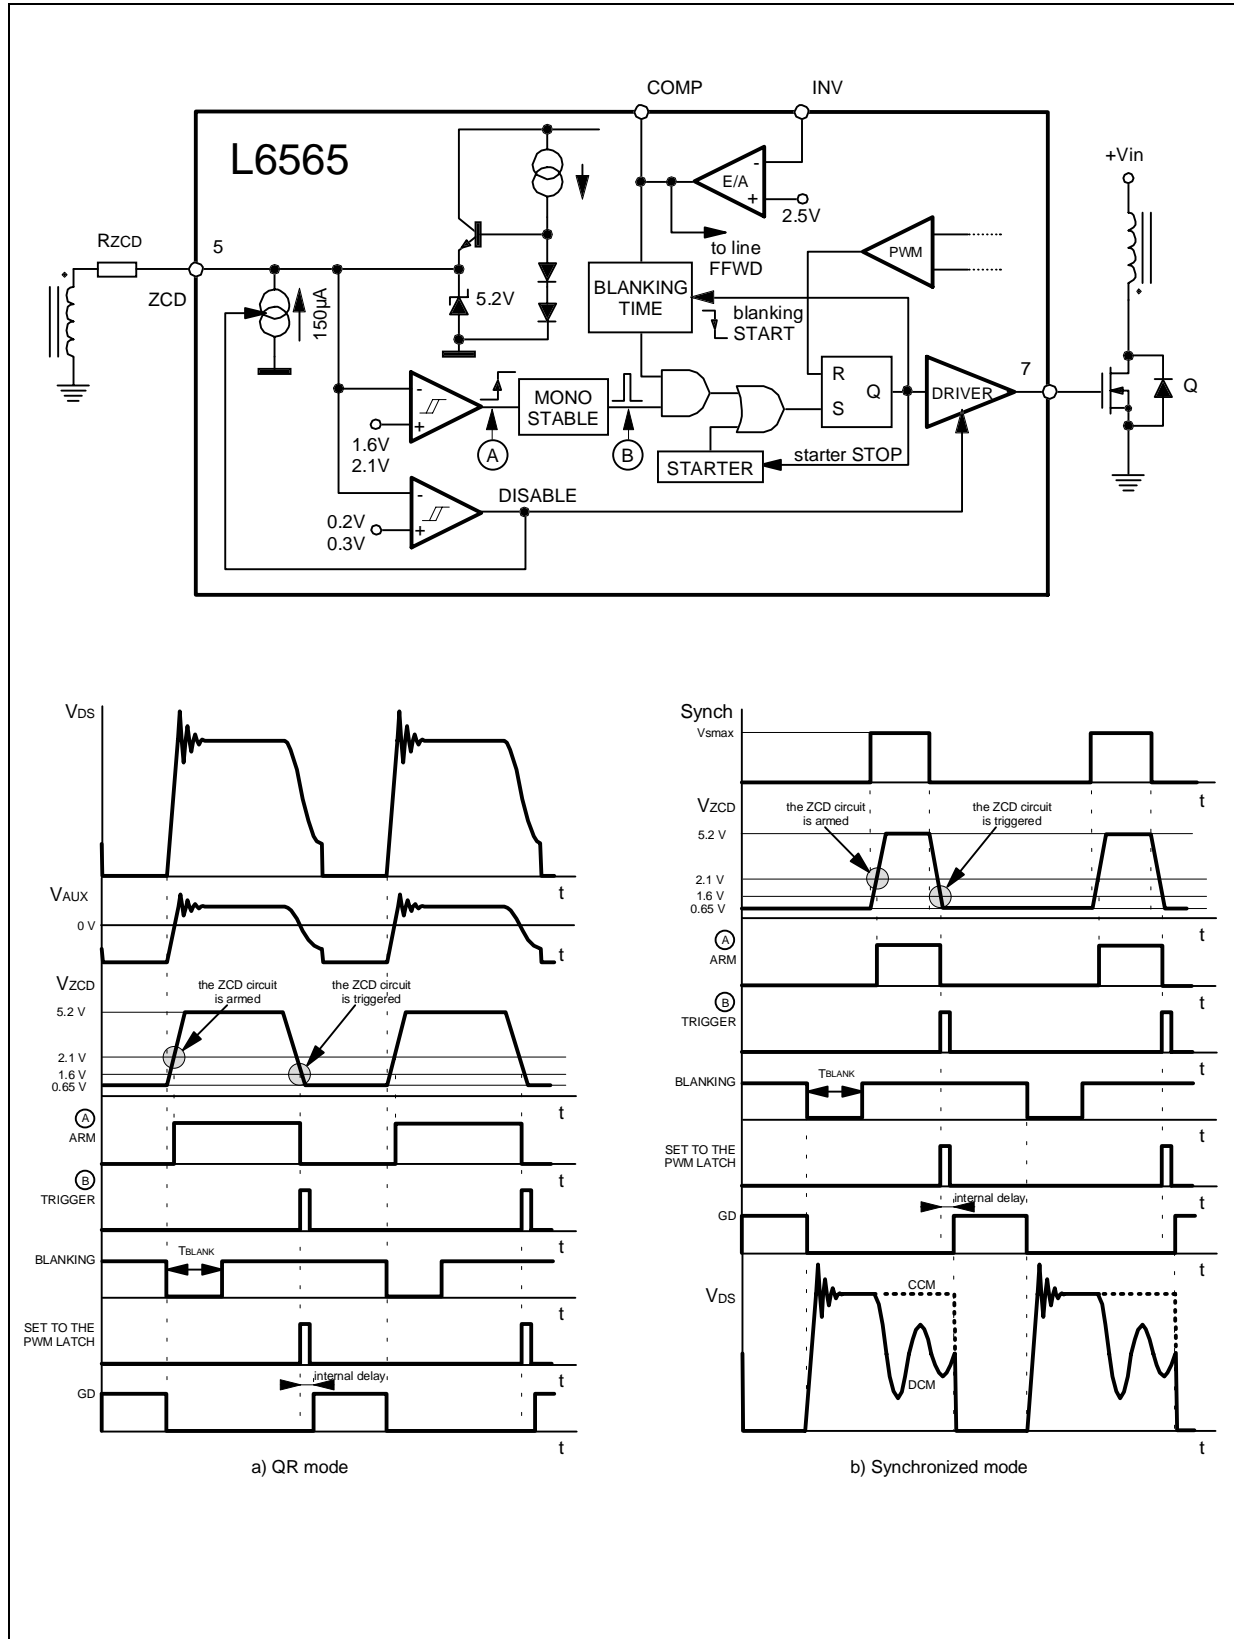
COMP
INV
L6565
E/A
2.5V
+Vin
RZCD
5
to line FFWD
PWM
ZCD
5.2V
BLANKING TIME
blanking START
150μA
R
Q
DRIVER
7
MONO STABLE
S
Q
1.6V
2.1V
A
B
STARTER
starter STOP
DISABLE
0.2V
0.3V

VDS
t
VAUX
0 V
t
VZCD
the ZCD circuit is armed
the ZCD circuit is triggered
5.2 V
2.1 V
1.6 V
0.65 V
A
ARM
t
B
TRIGGER
t
BLANKING
TBLANK
t
SET TO THE PWM LATCH
t
GD
internal delay
t
t
a) QR mode

Synch
Vsmax
t
VZCD
the ZCD circuit is armed
the ZCD circuit is triggered
5.2 V
2.1 V
1.6 V
0.65 V
A
ARM
t
B
TRIGGER
t
BLANKING
TBLANK
t
SET TO THE PWM LATCH
t
internal delay
GD
t
VDS
CCM
DCM
t
b) Synchronized mode